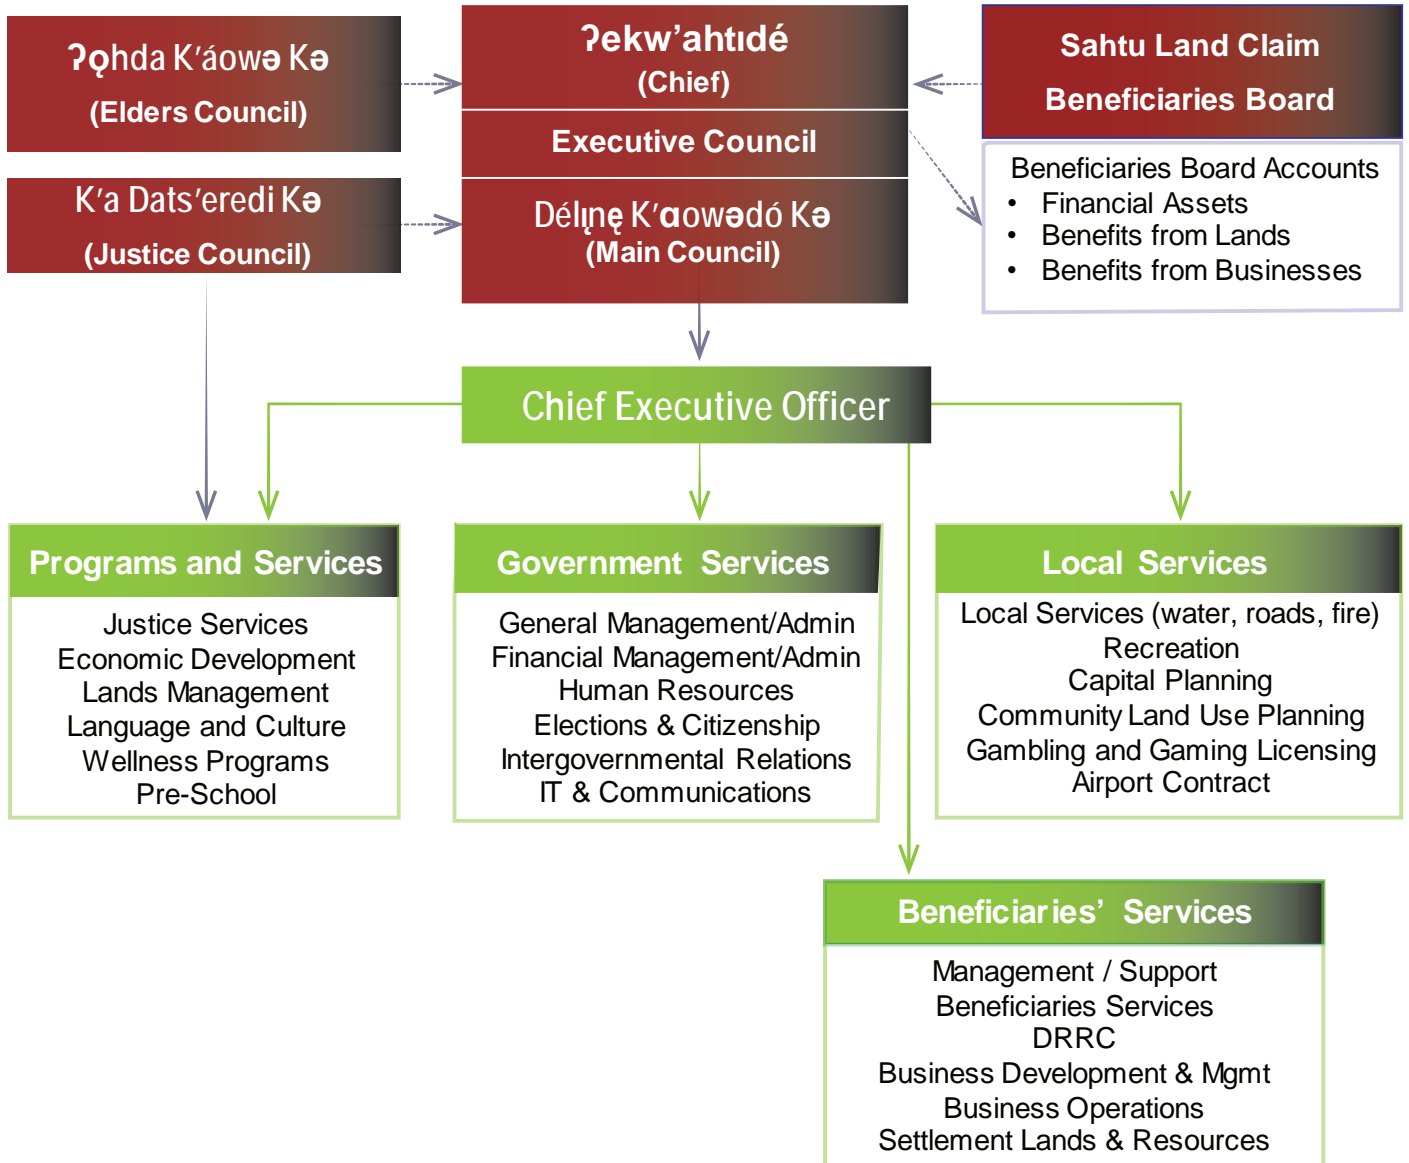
ʔǫhda K’áowə Kə
(Elders Council)

ʔekw’ahtıdé
(Chief)

Sahtu Land Claim
Beneficiaries Board

Executive Council

K’a Dats’eredi Kə
(Justice Council)

Délınę K’ɑowədó Kə
(Main Council)

Beneficiaries Board Accounts
• Financial Assets
• Benefits from Lands
• Benefits from Businesses

Chief Executive Officer

Programs and Services
Justice Services
Economic Development
Lands Management
Language and Culture
Wellness Programs
Pre-School

Government Services
General Management/Admin
Financial Management/Admin
Human Resources
Elections & Citizenship
Intergovernmental Relations
IT & Communications

Local Services
Local Services (water, roads, fire)
Recreation
Capital Planning
Community Land Use Planning
Gambling and Gaming Licensing
Airport Contract

Beneficiaries’ Services
Management / Support
Beneficiaries Services
DRRC
Business Development & Mgmt
Business Operations
Settlement Lands & Resources